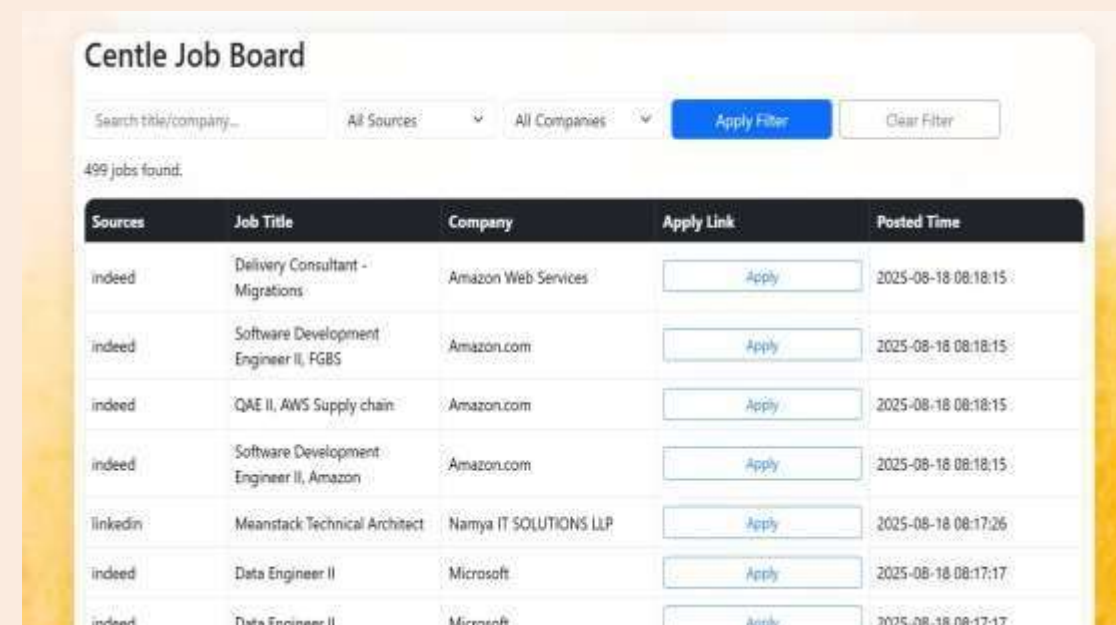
Centle Job Board

Search title/company... | All Sources | All Companies | Apply Filter | Clear Filter

499 jobs found.

| Sources | Job Title | Company | Apply Link | Posted Time |
|---|---|---|---|---|
| indeed | Delivery Consultant - Migrations | Amazon Web Services | Apply | 2025-08-18 08:18:15 |
| indeed | Software Development Engineer II, FGBS | Amazon.com | Apply | 2025-08-18 08:18:15 |
| indeed | QAE II, AWS Supply chain | Amazon.com | Apply | 2025-08-18 08:18:15 |
| indeed | Software Development Engineer II, Amazon | Amazon.com | Apply | 2025-08-18 08:18:15 |
| linkedin | Meanstack Technical Architect | Namya IT SOLUTIONS LLP | Apply | 2025-08-18 08:17:26 |
| indeed | Data Engineer II | Microsoft | Apply | 2025-08-18 08:17:17 |
| indeed | Data Engineer II | Microsoft | Apply | 2025-08-18 08:17:17 |